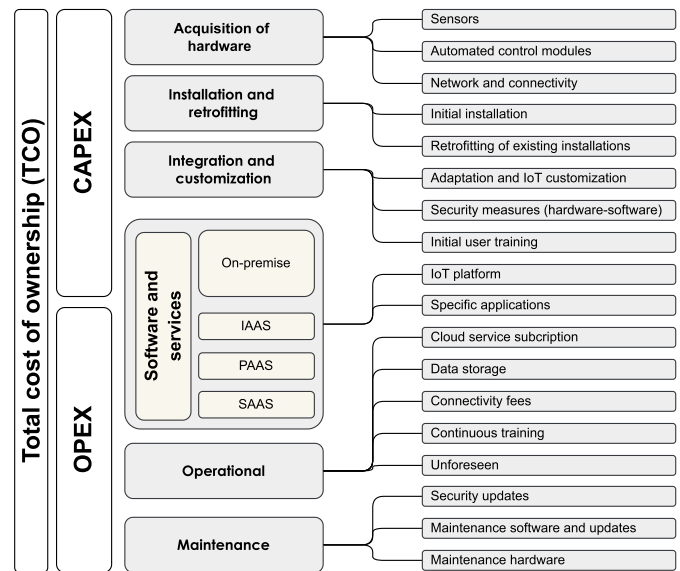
Total cost of ownership (TCO)

CAPEX

OPEX

Acquisition of hardware

Sensors

Automated control modules

Network and connectivity

Installation and retrofitting

Initial installation

Retrofitting of existing installations

Integration and customization

Adaptation and IoT customization

Security measures (hardware-software)

Initial user training

Software and services

On-premise

IAAS

PAAS

SAAS

IoT platform

Specific applications

Cloud service subcription

Data storage

Connectivity fees

Continuous training

Unforeseen

Operational

Security updates

Maintenance software and updates

Maintenance hardware

Maintenance